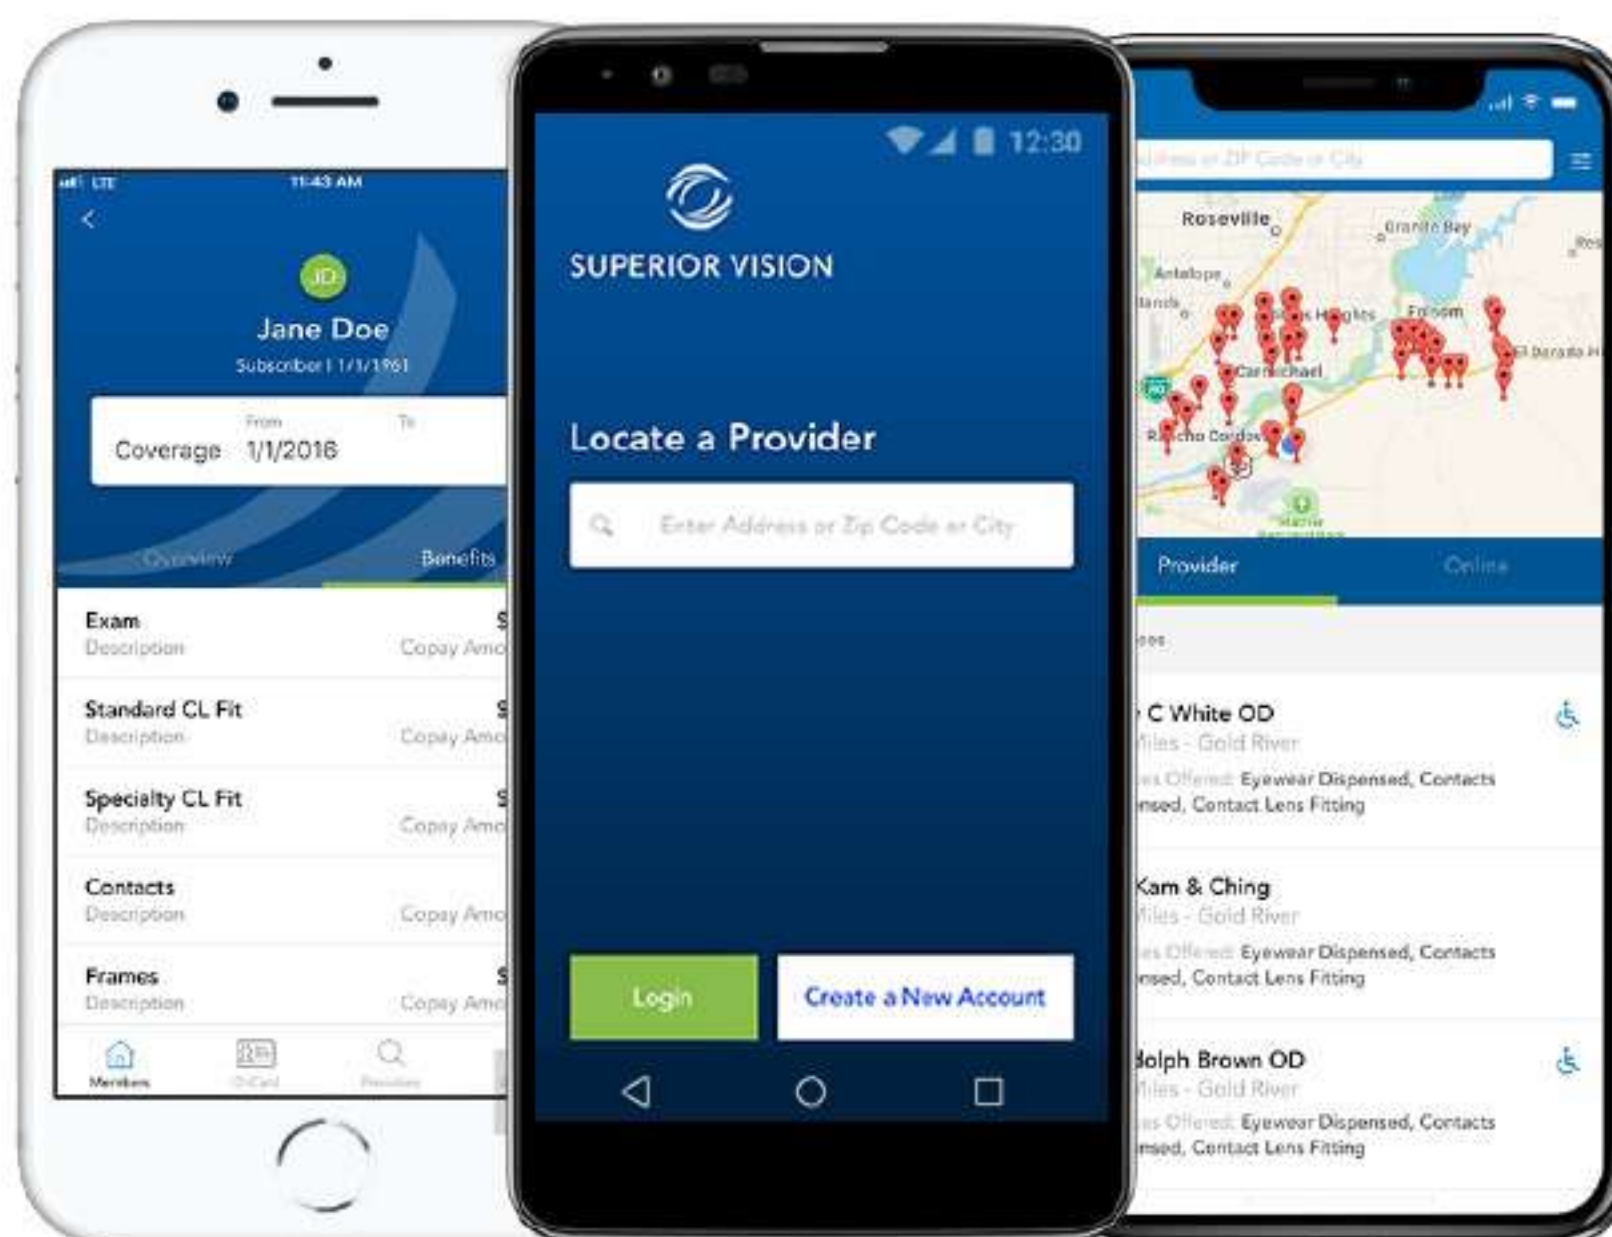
LTE 11:43 AM

JD
Jane Doe
Subscriber I 1/1/1961

From To
Coverage 1/1/2016

Overview Benefits

Exam $
Description Copay Amo

Standard CL Fit $
Description Copay Amo

Specialty CL Fit $
Description Copay Amo

Contacts
Description Copay Amo

Frames $
Description Copay Amo

Members ID Card Providers

12:30

SUPERIOR VISION

Locate a Provider

Enter Address or Zip Code or City

Login
Create a New Account

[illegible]ddress or ZIP Code or City

Roseville
Granite Bay
Antelope
Heights
Folsom
Carmichael
El Dorado H
Rancho Cordova

Provider Online

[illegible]ces

C White OD
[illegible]iles - Gold River
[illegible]es Offered: Eyewear Dispensed, Contacts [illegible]nsed, Contact Lens Fitting

Kam & Ching
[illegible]iles - Gold River
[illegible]es Offered: Eyewear Dispensed, Contacts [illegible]nsed, Contact Lens Fitting

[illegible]dolph Brown OD
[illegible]iles - Gold River
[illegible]es Offered: Eyewear Dispensed, Contacts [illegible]nsed, Contact Lens Fitting